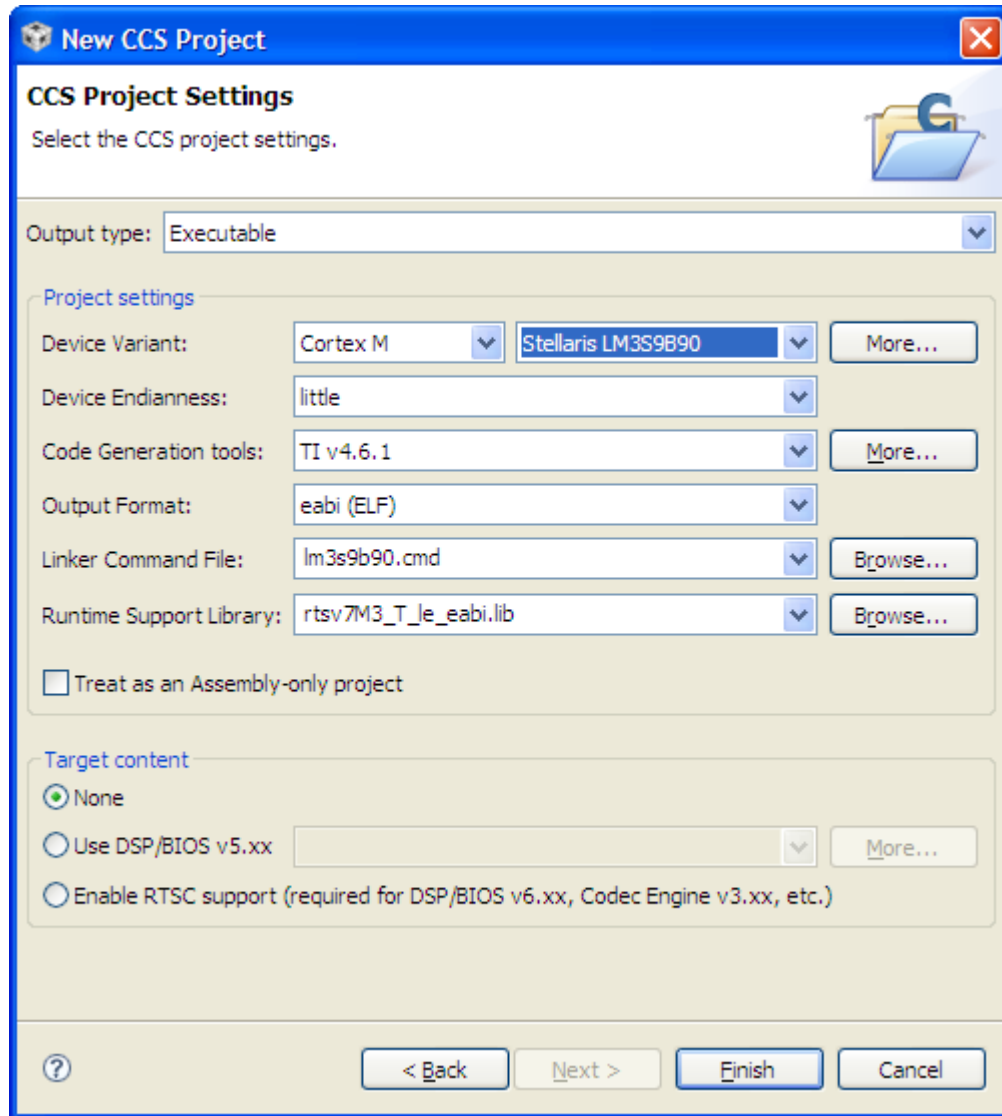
New CCS Project

CCS Project Settings

Select the CCS project settings.

Output type: Executable

Project settings

Device Variant: Cortex M | Stellaris LM3S9B90 | More...

Device Endianness: little

Code Generation tools: TI v4.6.1 | More...

Output Format: eabi (ELF)

Linker Command File: lm3s9b90.cmd | Browse...

Runtime Support Library: rtsv7M3_T_le_eabi.lib | Browse...

Treat as an Assembly-only project

Target content

None

Use DSP/BIOS v5.xx | More...

Enable RTSC support (required for DSP/BIOS v6.xx, Codec Engine v3.xx, etc.)

?

< Back | Next > | Finish | Cancel